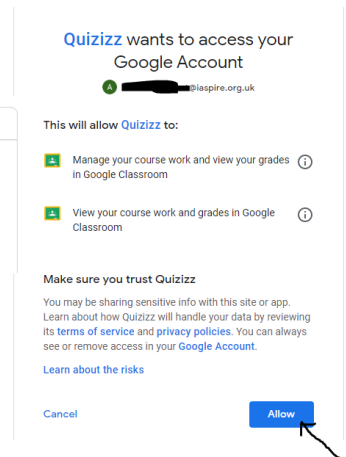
Quizizz wants to access your Google Account

A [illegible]@iaspire.org.uk

This will allow Quizizz to:

Manage your course work and view your grades in Google Classroom

View your course work and grades in Google Classroom

Make sure you trust Quizizz

You may be sharing sensitive info with this site or app. Learn about how Quizizz will handle your data by reviewing its terms of service and privacy policies. You can always see or remove access in your Google Account.

Learn about the risks

Cancel

Allow